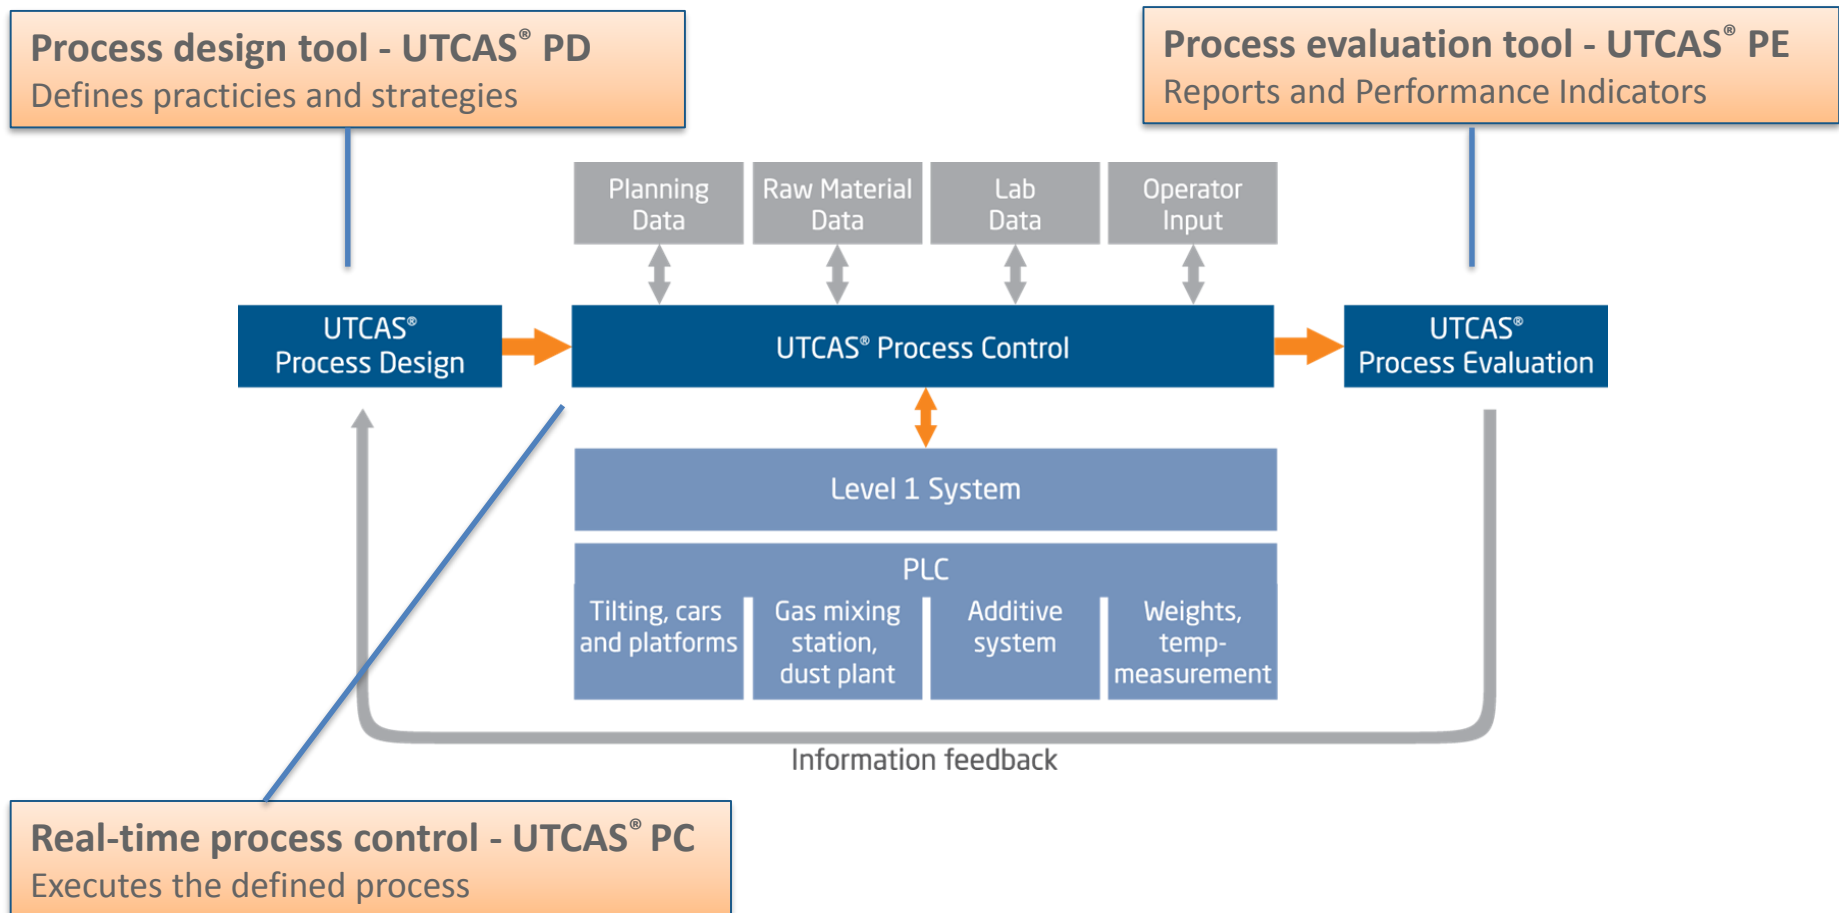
Process design tool - UTCAS® PD
Defines practicies and strategies

Process evaluation tool - UTCAS® PE
Reports and Performance Indicators

Planning Data

Raw Material Data

Lab Data

Operator Input

UTCAS® Process Design

UTCAS® Process Control

UTCAS® Process Evaluation

Level 1 System

PLC

Tilting, cars and platforms

Gas mixing station, dust plant

Additive system

Weights, temp-measurement

Information feedback

Real-time process control - UTCAS® PC
Executes the defined process